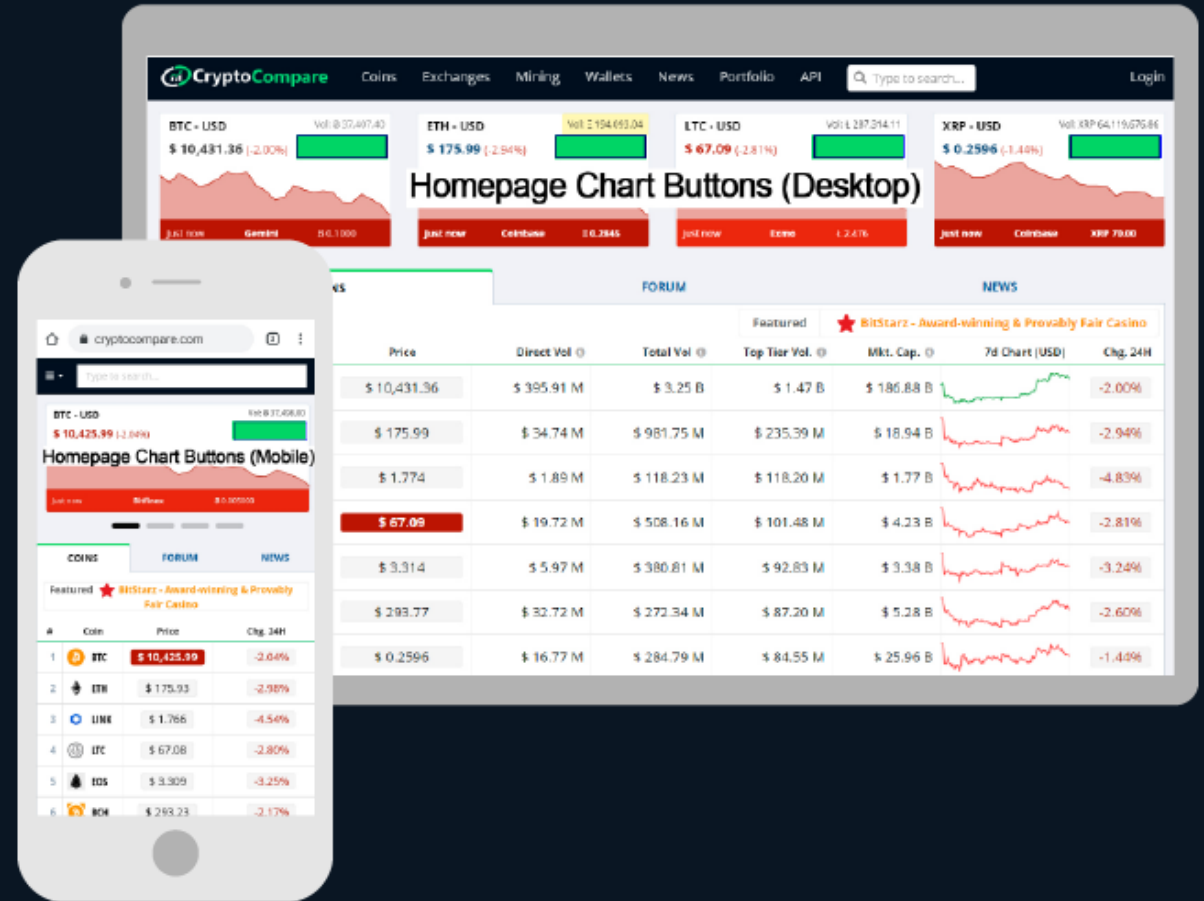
CryptoCompare Coins Exchanges Mining Wallets News Portfolio API Type to search... Login

BTC - USD Vol: B 37,407.40
$ 10,431.36 (-2.00%)
Just now Gemini B 0.1000

ETH - USD Vol: Ξ 194,093.04
$ 175.99 (-2.94%)
Just now Coinbase Ξ 0.2845

LTC - USD Vol: Ł 287,014.11
$ 67.09 (-2.81%)
Just now Exmo Ł 2.476

XRP - USD Vol: XRP 64,119,676.86
$ 0.2596 (-1.44%)
Just now Coinbase XRP 70.00

Homepage Chart Buttons (Desktop)

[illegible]S FORUM NEWS

Featured BitStarz - Award-winning & Provably Fair Casino

| Price | Direct Vol | Total Vol | Top Tier Vol. | Mkt. Cap. | 7d Chart (USD) | Chg. 24H |
|---|---|---|---|---|---|---|
| $ 10,431.36 | $ 395.91 M | $ 3.25 B | $ 1.47 B | $ 186.88 B | | -2.00% |
| $ 175.99 | $ 34.74 M | $ 981.75 M | $ 235.39 M | $ 18.94 B | | -2.94% |
| $ 1.774 | $ 1.89 M | $ 118.23 M | $ 118.20 M | $ 1.77 B | | -4.83% |
| $ 67.09 | $ 19.72 M | $ 508.16 M | $ 101.48 M | $ 4.23 B | | -2.81% |
| $ 3.314 | $ 5.97 M | $ 380.81 M | $ 92.83 M | $ 3.38 B | | -3.24% |
| $ 293.77 | $ 32.72 M | $ 272.34 M | $ 87.20 M | $ 5.28 B | | -2.60% |
| $ 0.2596 | $ 16.77 M | $ 284.79 M | $ 84.55 M | $ 25.96 B | | -1.44% |

cryptocompare.com
Type to search...
BTC - USD Vol: B 37,498.00
$ 10,425.99 (-2.04%)
Homepage Chart Buttons (Mobile)
Just now Bitfinex B 0.005000

COINS FORUM NEWS

Featured BitStarz - Award-winning & Provably Fair Casino

| # | Coin | Price | Chg. 24H |
|---|---|---|---|
| 1 | BTC | $ 10,425.99 | -2.04% |
| 2 | ETH | $ 175.93 | -2.98% |
| 3 | LINK | $ 1.766 | -4.54% |
| 4 | LTC | $ 67.08 | -2.80% |
| 5 | EOS | $ 3.309 | -3.25% |
| 6 | BCH | $ 293.23 | -2.17% |